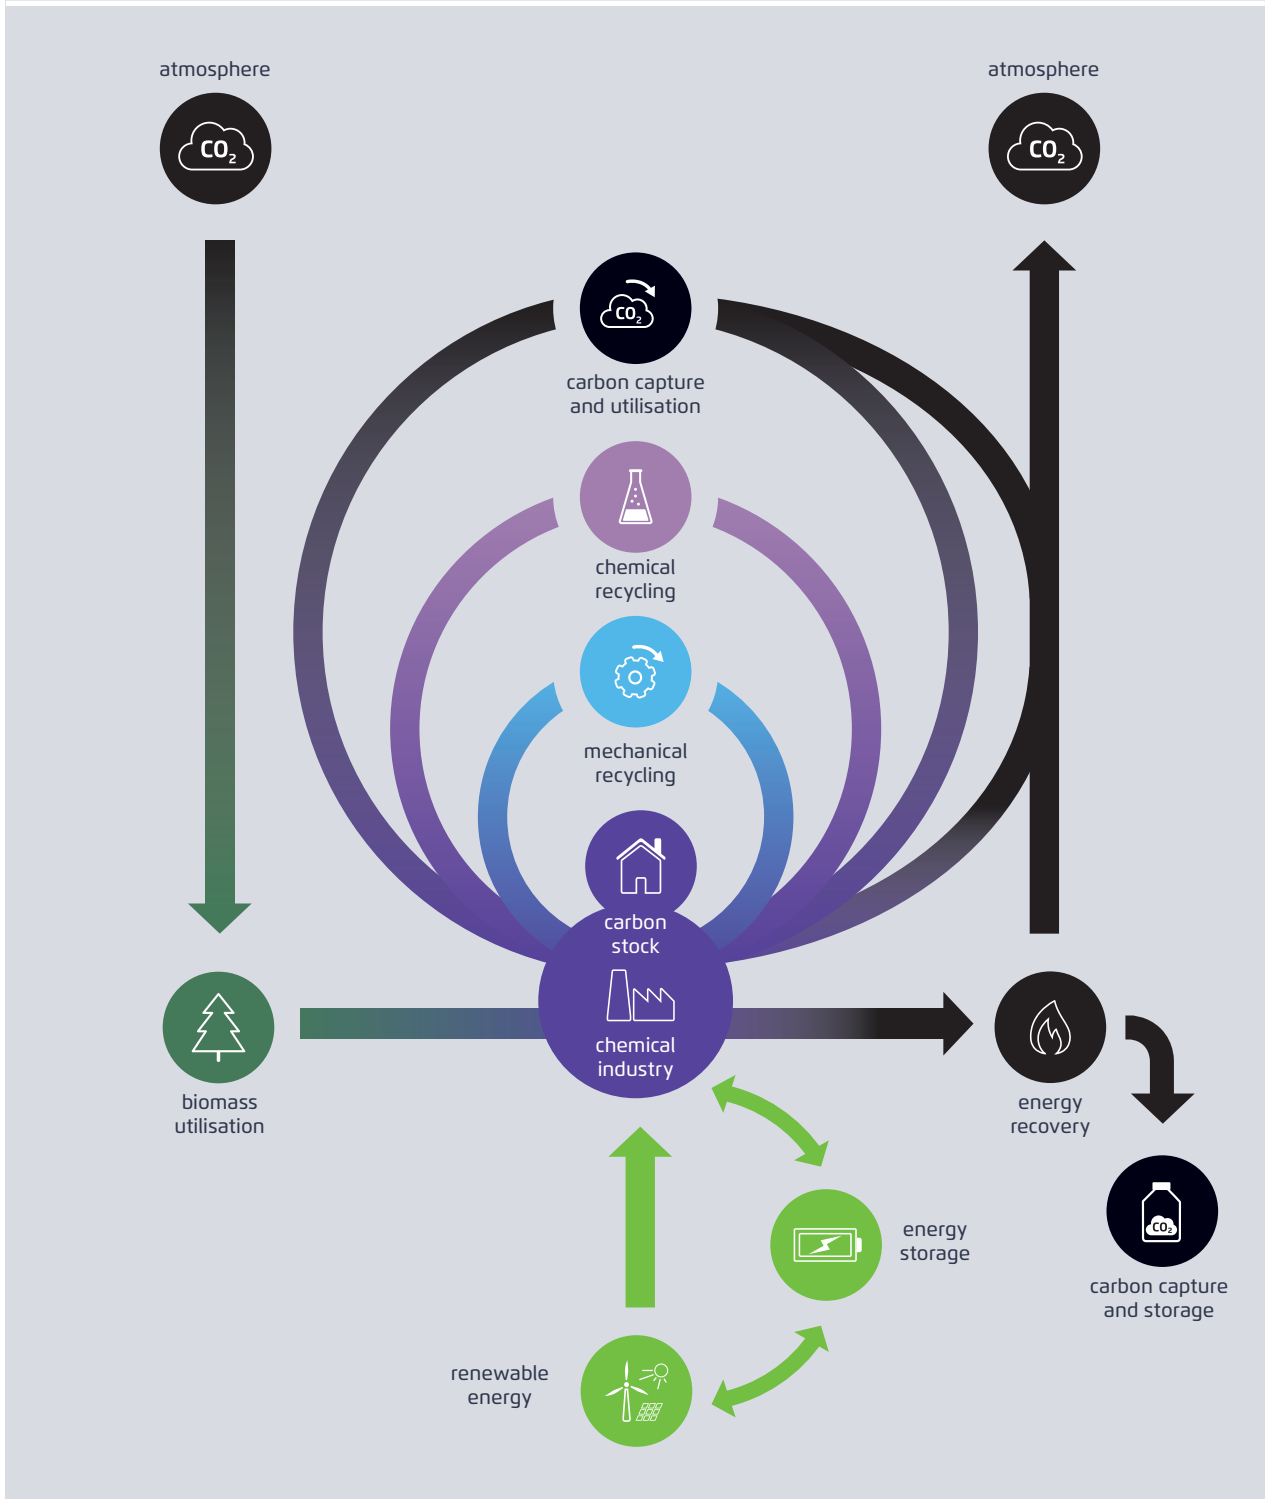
atmosphere

$CO_2$

atmosphere

$CO_2$

$CO_2$

carbon capture and utilisation

chemical recycling

mechanical recycling

carbon stock

chemical industry

biomass utilisation

energy recovery

energy storage

$CO_2$

carbon capture and storage

renewable energy